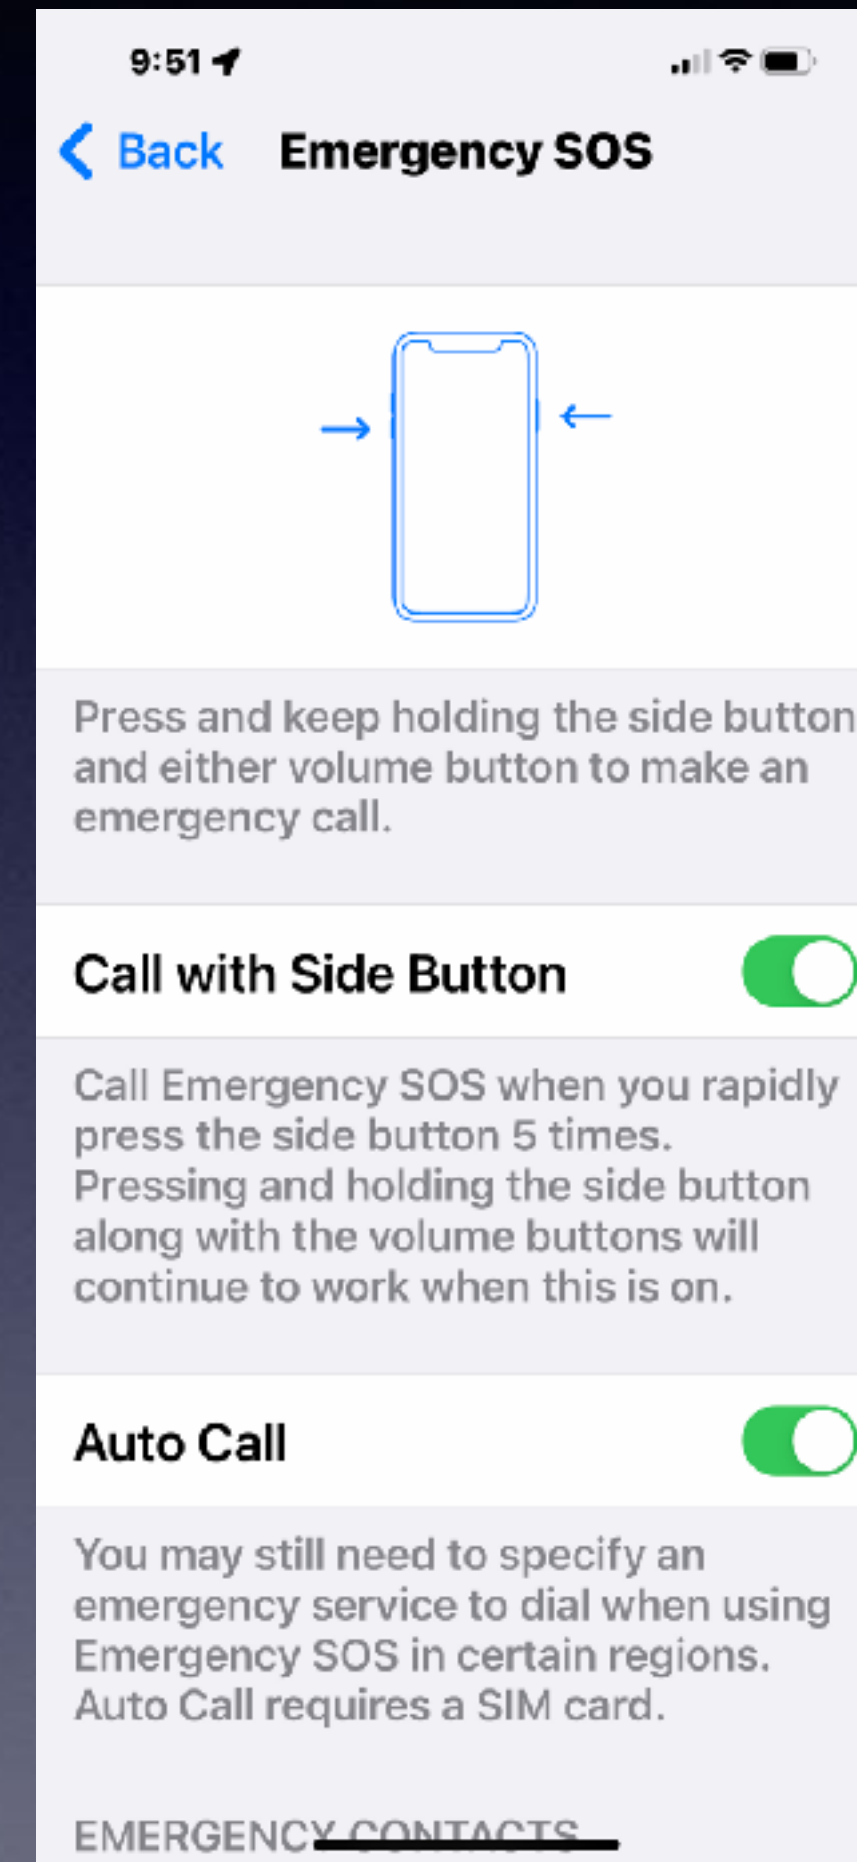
9:51

Back Emergency SOS

Press and keep holding the side button and either volume button to make an emergency call.

Call with Side Button

Call Emergency SOS when you rapidly press the side button 5 times. Pressing and holding the side button along with the volume buttons will continue to work when this is on.

Auto Call

You may still need to specify an emergency service to dial when using Emergency SOS in certain regions. Auto Call requires a SIM card.

EMERGENCY CONTACTS